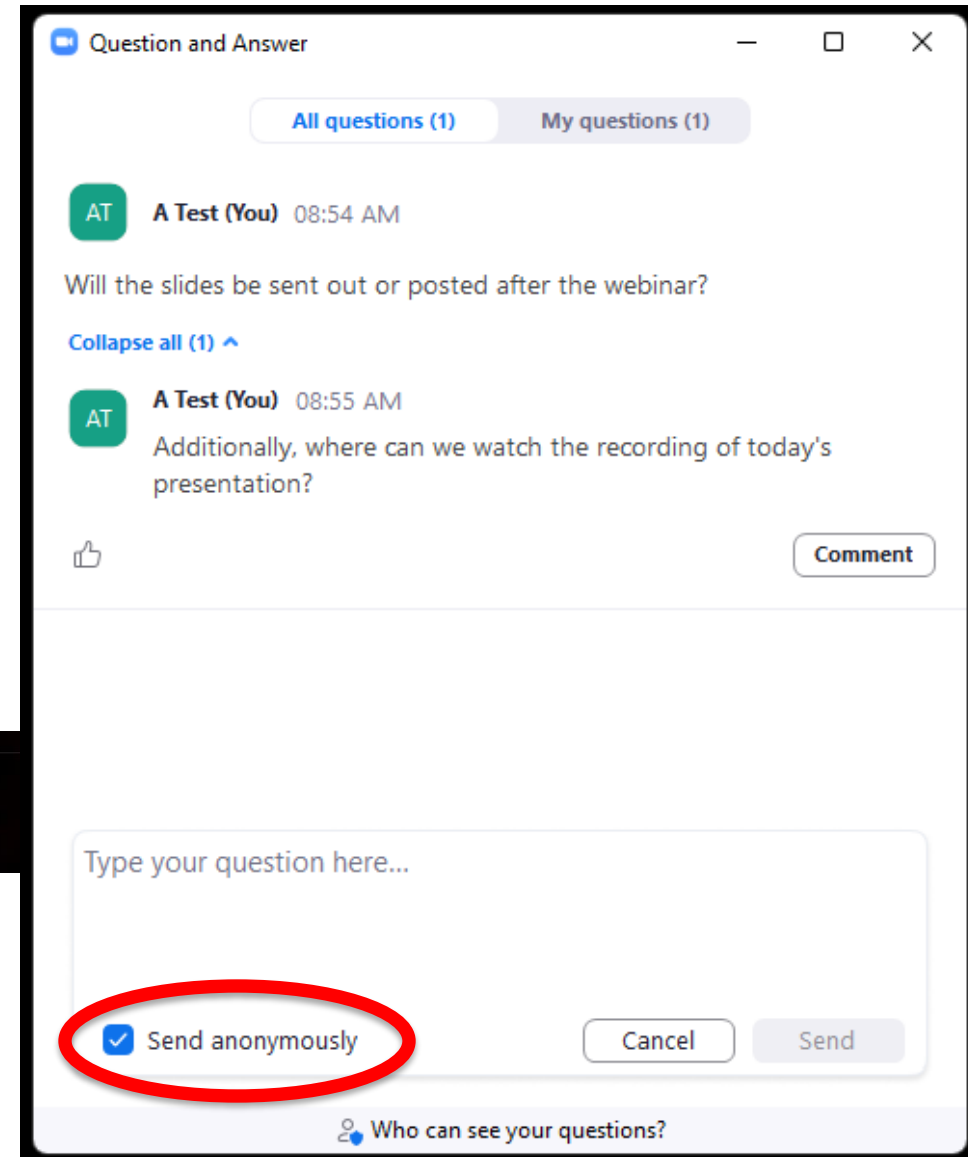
Question and Answer

All questions (1) My questions (1)

AT A Test (You) 08:54 AM

Will the slides be sent out or posted after the webinar?

Collapse all (1)

AT A Test (You) 08:55 AM
Additionally, where can we watch the recording of today's presentation?

Comment

Type your question here...

Send anonymously

Cancel Send

Who can see your questions?